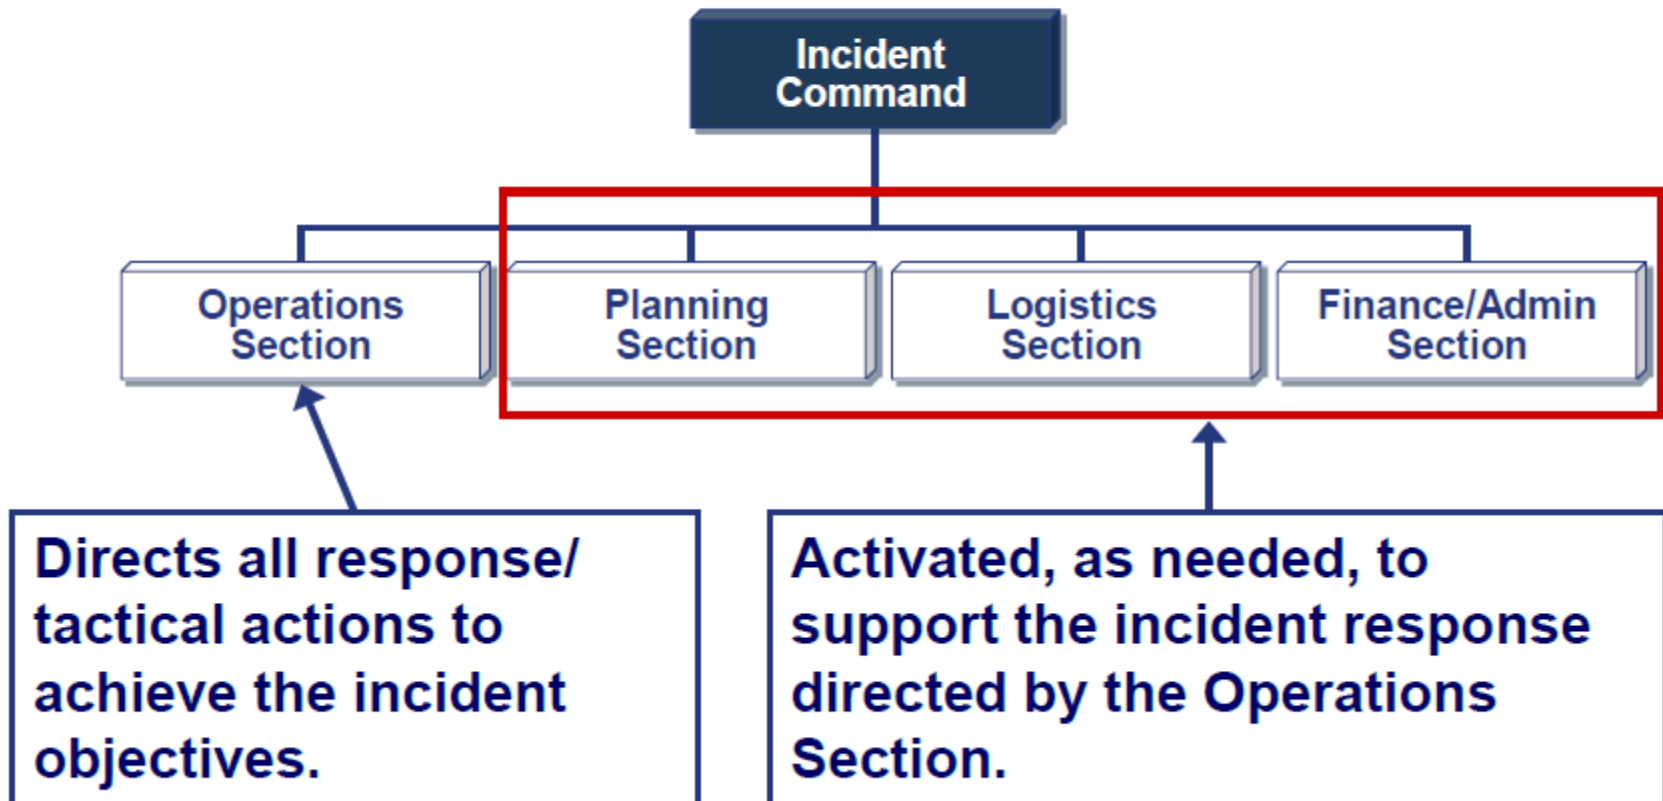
Incident Command

Operations Section

Planning Section

Logistics Section

Finance/Admin Section

Directs all response/ tactical actions to achieve the incident objectives.

Activated, as needed, to support the incident response directed by the Operations Section.